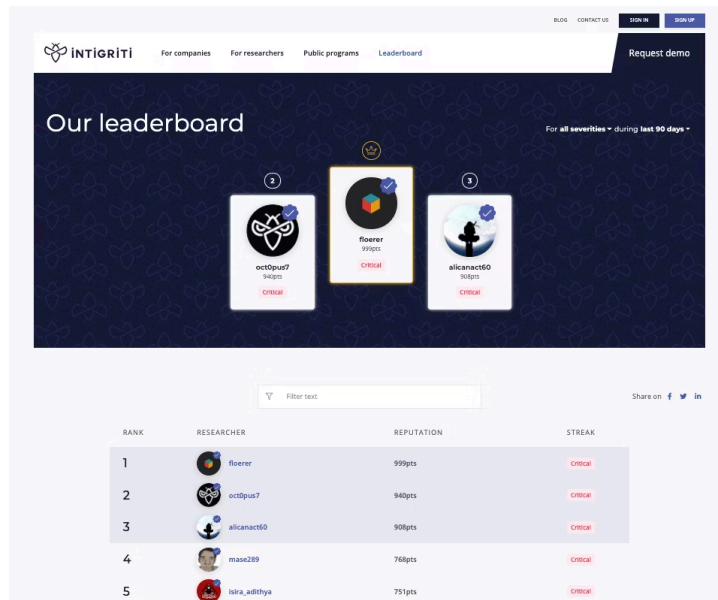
BLOG CONTACT US SIGN IN SIGN UP

INTIGRITI For companies For researchers Public programs Leaderboard Request demo

Our leaderboard

For all severities during last 90 days

2

oct0pus7
940pts
Critical

floerer
999pts
Critical

3

alicanact60
908pts
Critical

Filter text

Share on

| RANK | RESEARCHER | REPUTATION | STREAK |
|---|---|---|---|
| 1 | floerer | 999pts | Critical |
| 2 | oct0pus7 | 940pts | Critical |
| 3 | alicanact60 | 908pts | Critical |
| 4 | mase289 | 768pts | Critical |
| 5 | isira_adithya | 751pts | Critical |